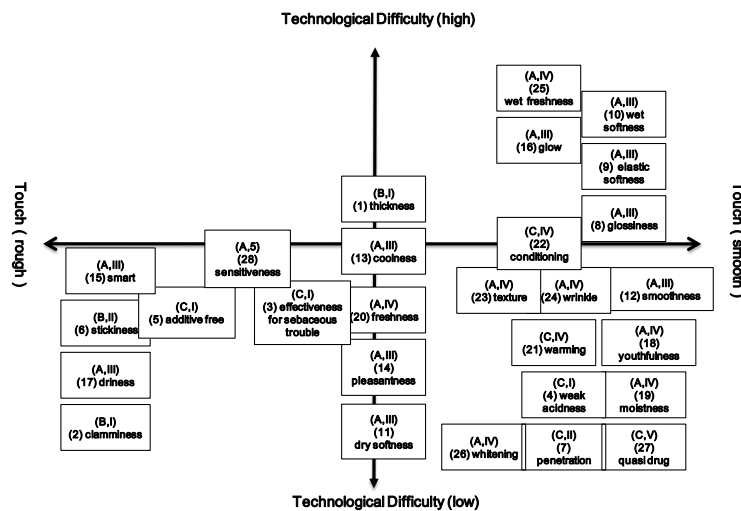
Technological Difficulty (high)

Touch ( rough )

Touch ( smooth )

Technological Difficulty (low)

(A,IV)
(25)
wet freshness

(A,III)
(10) wet softness

(A,III)
(16) glow

(A,III)
(9) elastic softness

(A,III)
(8) glossiness

(B,I)
(1) thickness

(A,III)
(13) coolness

(C,IV)
(22)
conditioning

(A,5)
(28)
sensitiveness

(A,III)
(15) smart

(B,II)
(6) stickiness

(C,I)
(5) additive free

(C,I)
(3) effectiveness for sebaceous trouble

(A,IV)
(20) freshness

(A,IV)
(23) texture

(A,IV)
(24) wrinkle

(A,III)
(12) smoothness

(A,III)
(14)
pleasantness

(C,IV)
(21) warming

(A,IV)
(18)
youthfulness

(A,III)
(17) driness

(C,I)
(4) weak acidness

(A,IV)
(19)
moistness

(B,I)
(2) clamminess

(A,III)
(11)
dry softness

(A,IV)
(26) whitening

(C,II)
(7)
penetration

(C,V)
(27)
quasi drug